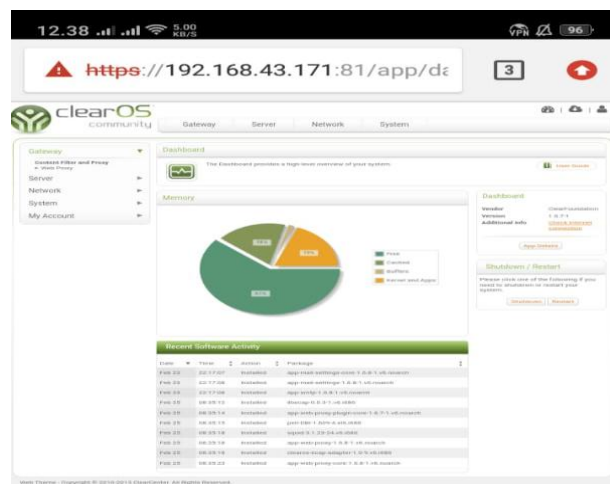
12.38 .ıl .ıl 5.00 KB/S

VPN 96

https://192.168.43.171:81/app/da

3

clearOS community

Gateway Server Network System

Gateway
Content Filter and Proxy
» Web Proxy
Server
Network
System
My Account

Dashboard

The Dashboard provides a high-level overview of your system.

User Guide

Memory

Free
Cached
Buffers
Kernel and Apps

Dashboard

Vendor ClearFoundation
Version 1.6.7.1
Additional Info Check Internet Connection

App Details

Shutdown / Restart

Please click one of the following if you need to shutdown or restart your system.

Shutdown Restart

Recent Software Activity

| Date | Time | Action | Package |
|---|---|---|---|
| Feb 23 | 22:17:07 | Installed | app-mail-settings-core-1.6.8-1.v6.noarch |
| Feb 23 | 22:17:08 | Installed | app-mail-settings-1.6.8-1.v6.noarch |
| Feb 23 | 22:17:08 | Installed | app-smtp-1.6.8-1.v6.noarch |
| Feb 25 | 08:25:12 | Installed | libecap-0.0.3-1.v6.i686 |
| Feb 25 | 08:25:14 | Installed | app-web-proxy-plugin-core-1.6.7-1.v6.noarch |
| Feb 25 | 08:25:15 | Installed | perl-libwww-perl-5.833-2.el6.i686 |
| Feb 25 | 08:25:18 | Installed | squid-3.1.23-14.v6.i686 |
| Feb 25 | 08:25:19 | Installed | app-web-proxy-1.6.8-1.v6.noarch |
| Feb 25 | 08:25:19 | Installed | clearos-ecap-adapter-1.0.5-v6.i686 |
| Feb 25 | 08:25:22 | Installed | app-web-proxy-core-1.6.8-1.v6.noarch |

Web Theme - Copyright © 2010-2013 ClearCenter. All Rights Reserved.